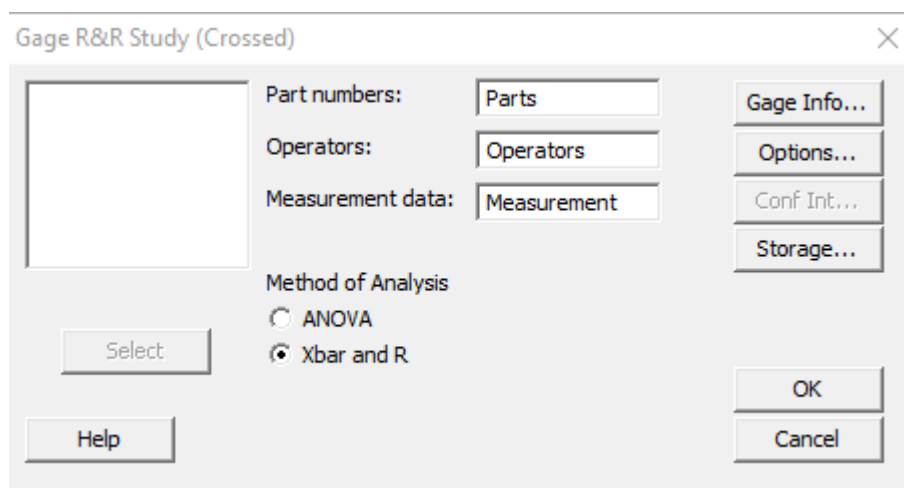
Gage R&R Study (Crossed)

Part numbers: Parts
Operators: Operators
Measurement data: Measurement

Gage Info...
Options...
Conf Int...
Storage...

Method of Analysis
ANOVA
Xbar and R

Select

OK

Help

Cancel